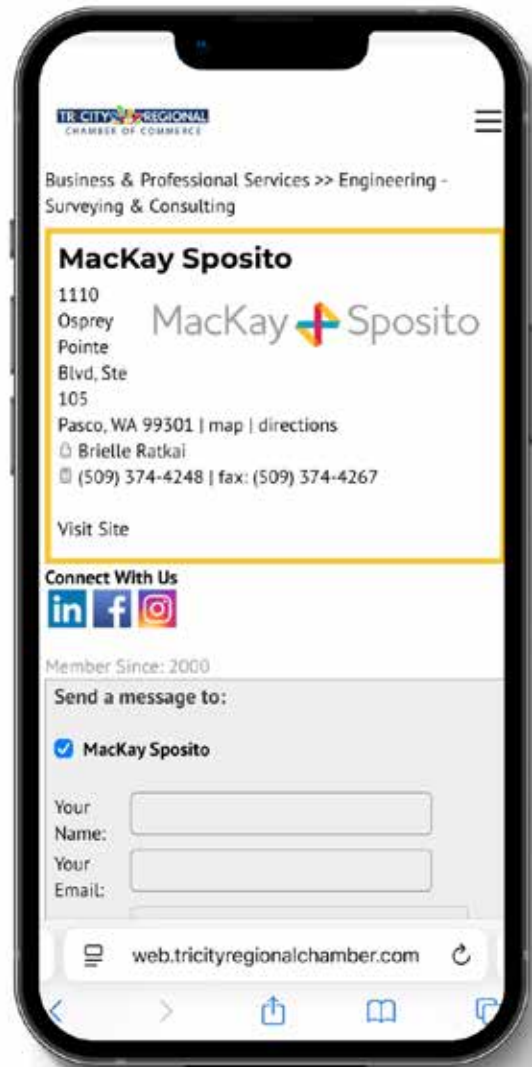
TRI CITY REGIONAL
CHAMBER OF COMMERCE

Business & Professional Services >> Engineering - Surveying & Consulting

MacKay Sposito

1110 Osprey Pointe Blvd, Ste 105

MacKay Sposito

Pasco, WA 99301 | map | directions
Brielle Ratkai
(509) 374-4248 | fax: (509) 374-4267

Visit Site

Connect With Us

Member Since: 2000

Send a message to:

MacKay Sposito

Your Name:

Your Email:

web.tricityregionalchamber.com